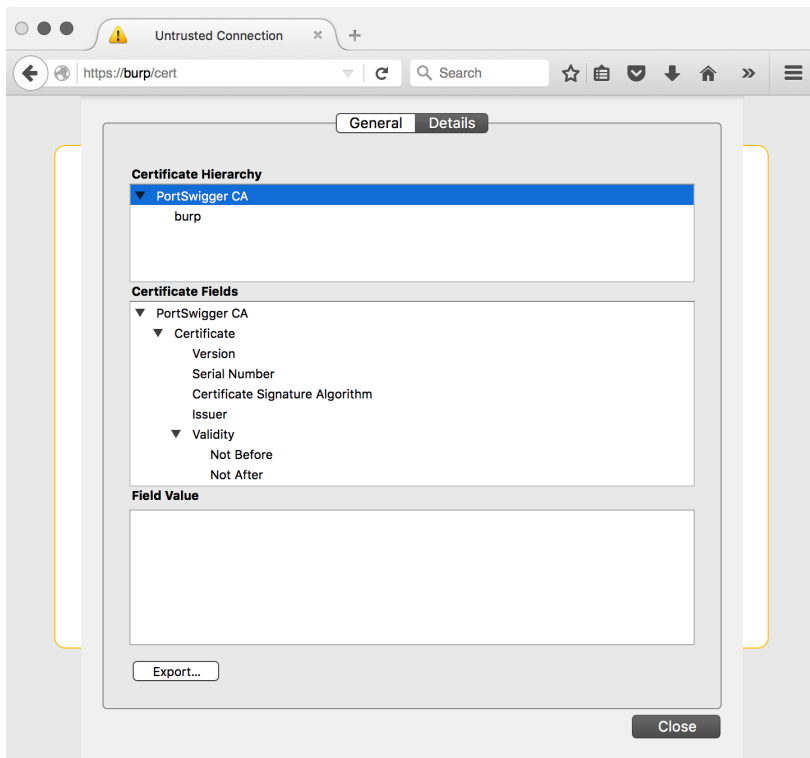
Untrusted Connection

https://burp/cert

Search

General Details

Certificate Hierarchy

PortSwigger CA

burp

Certificate Fields

PortSwigger CA

Certificate

Version

Serial Number

Certificate Signature Algorithm

Issuer

Validity

Not Before

Not After

Field Value

Export...

Close